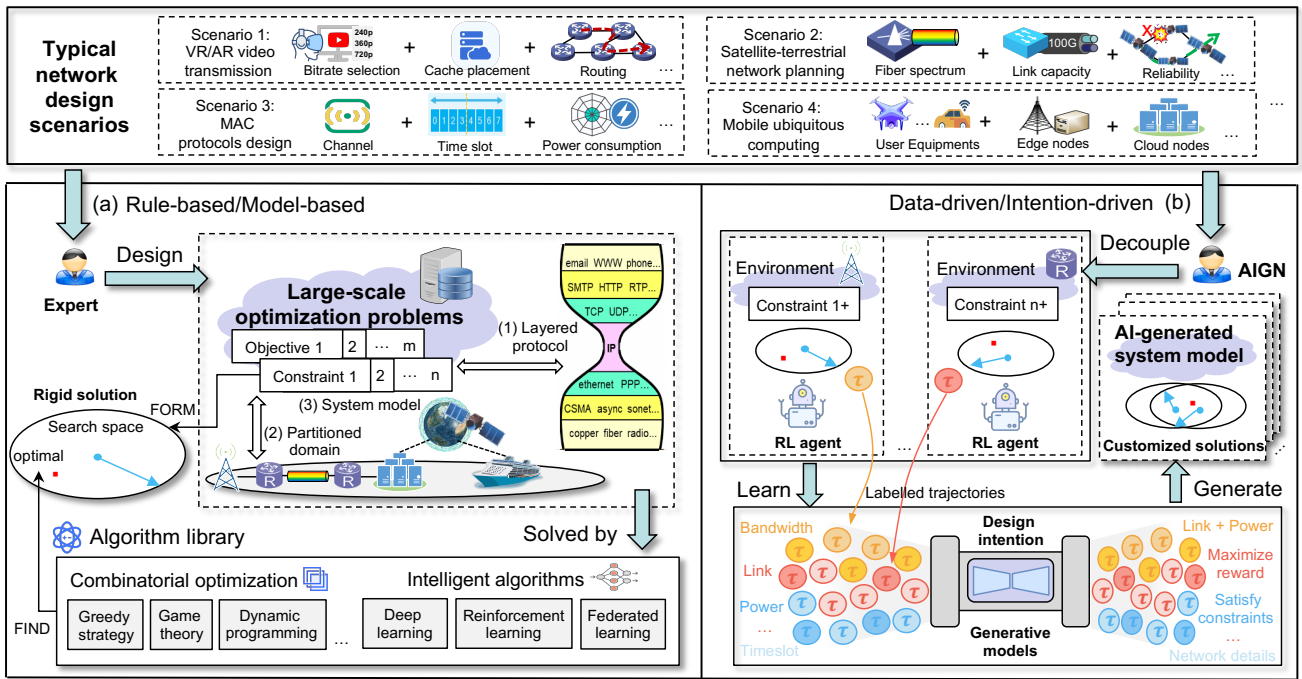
Typical network design scenarios

Scenario 1: VR/AR video transmission
240p
360p
720p
Bitrate selection
+
Cache placement
+
Routing
...

Scenario 2: Satellite-terrestrial network planning
Fiber spectrum
+
100G
Link capacity
+
Reliability
...

Scenario 3: MAC protocols design
Channel
+
0 1 2 3 4 5 6 7
Time slot
+
Power consumption
...

Scenario 4: Mobile ubiquitous computing
User Equipments
...
+
Edge nodes
+
Cloud nodes
...

...

(a) Rule-based/Model-based

Expert
Design

Large-scale optimization problems
Objective 1 | 2 | ... | m
Constraint 1 | 2 | ... | n
(1) Layered protocol
email WWW phone...
SMTP HTTP RTP...
TCP UDP...
IP
ethernet PPP...
CSMA async sonet...
copper fiber radio...
(3) System model
(2) Partitioned domain
R
R

Rigid solution
FORM
Search space
optimal

Solved by

Algorithm library
FIND
Combinatorial optimization
Greedy strategy
Game theory
Dynamic programming
...
Intelligent algorithms
Deep learning
Reinforcement learning
Federated learning

Data-driven/Intention-driven (b)

Decouple
AIGN

Environment
Constraint 1+
RL agent
$\tau$
...
Environment
R
Constraint n+
$\tau$
RL agent

AI-generated system model
Customized solutions

Learn
Labelled trajectories
Generate

Bandwidth
Link
Power
...
Timeslot
$\tau$ $\tau$ $\tau$ $\tau$
Design intention
Generative models
Link + Power
Maximize reward
Satisfy constraints
...
Network details